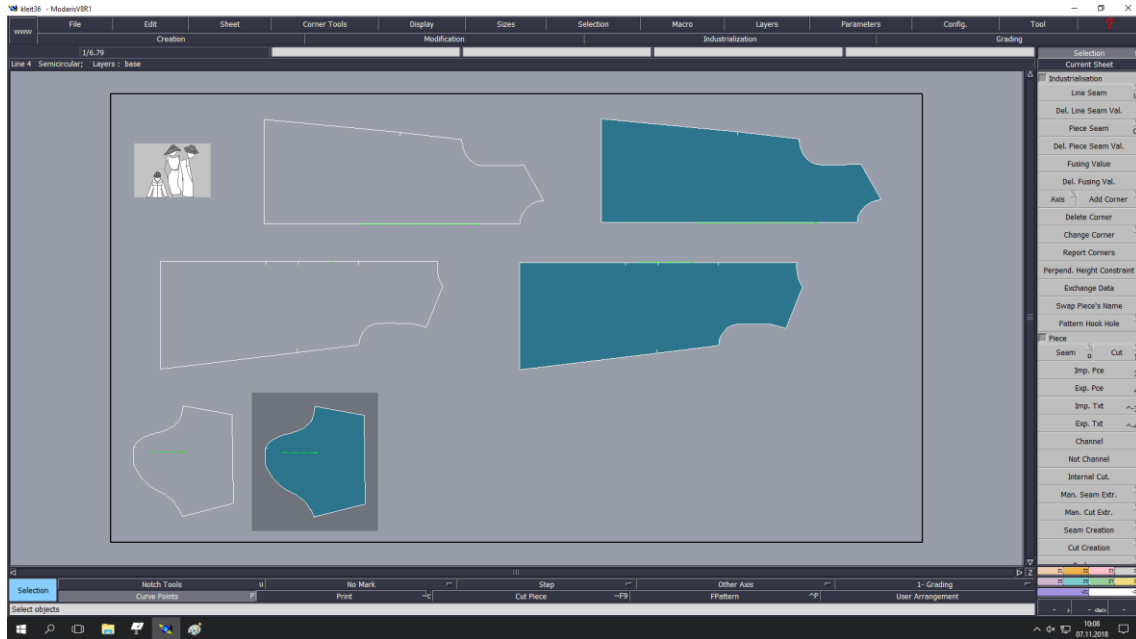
kleit36 - ModarisV8R1

www

File | Edit | Sheet | Corner Tools | Display | Sizes | Selection | Macro | Layers | Parameters | Config. | Tool | ?

Creation | Modification | Industrialization | Grading

1/6.79

Selection

Line 4 Semicircular; Layers : base

Current Sheet

Industrialisation

Line Seam

Del. Line Seam Val.

Piece Seam

Del. Piece Seam Val.

Fusing Value

Del. Fusing Val.

Axis

Add Corner

Delete Corner

Change Corner

Report Corners

Perpend. Height Constraint

Exchange Data

Swap Piece's Name

Pattern Hook Hole

Piece

Seam

Cut

Imp. Pce

Exp. Pce

Imp. Txt

Exp. Txt

Channel

Not Channel

Internal Cut.

Man. Seam Extr.

Man. Cut Extr.

Seam Creation

Cut Creation

Selection

Notch Tools | U | No Mark | Step | Other Axis | 1- Grading

Curve Points | P | Print | ^C | Cut Piece | ~F9 | FPattern | ^P | User Arrangement

Select objects

10:08
07.11.2018